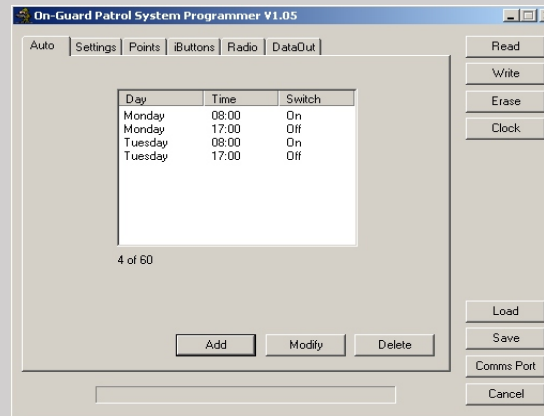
On-Guard Patrol System Programmer V1.05

Auto | Settings | Points | iButtons | Radio | DataOut

| Day | Time | Switch |
|---|---|---|
| Monday | 08:00 | On |
| Monday | 17:00 | Off |
| Tuesday | 08:00 | On |
| Tuesday | 17:00 | Off |

4 of 60

Add Modify Delete

Read
Write
Erase
Clock

Load
Save
Comms Port
Cancel